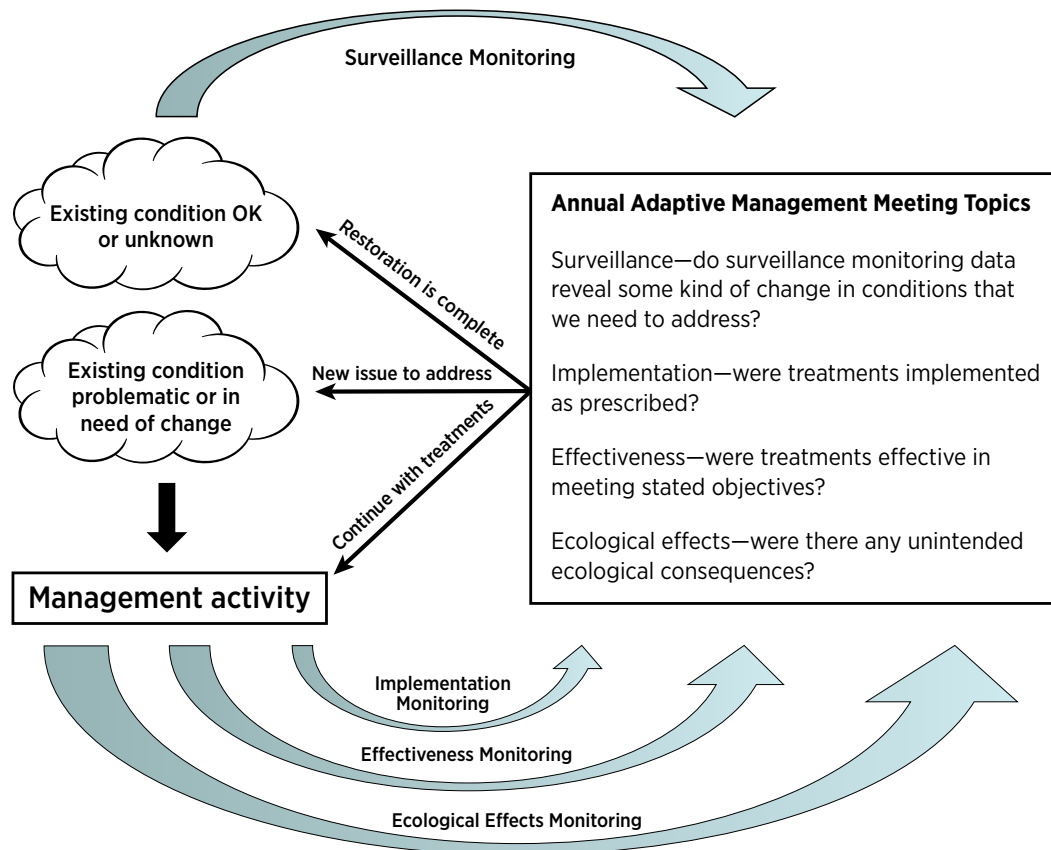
Surveillance Monitoring

Existing condition OK or unknown

Existing condition problematic or in need of change

Restoration is complete

New issue to address

Continue with treatments

Management activity

Annual Adaptive Management Meeting Topics

Surveillance—do surveillance monitoring data reveal some kind of change in conditions that we need to address?

Implementation—were treatments implemented as prescribed?

Effectiveness—were treatments effective in meeting stated objectives?

Ecological effects—were there any unintended ecological consequences?

Implementation Monitoring

Effectiveness Monitoring

Ecological Effects Monitoring